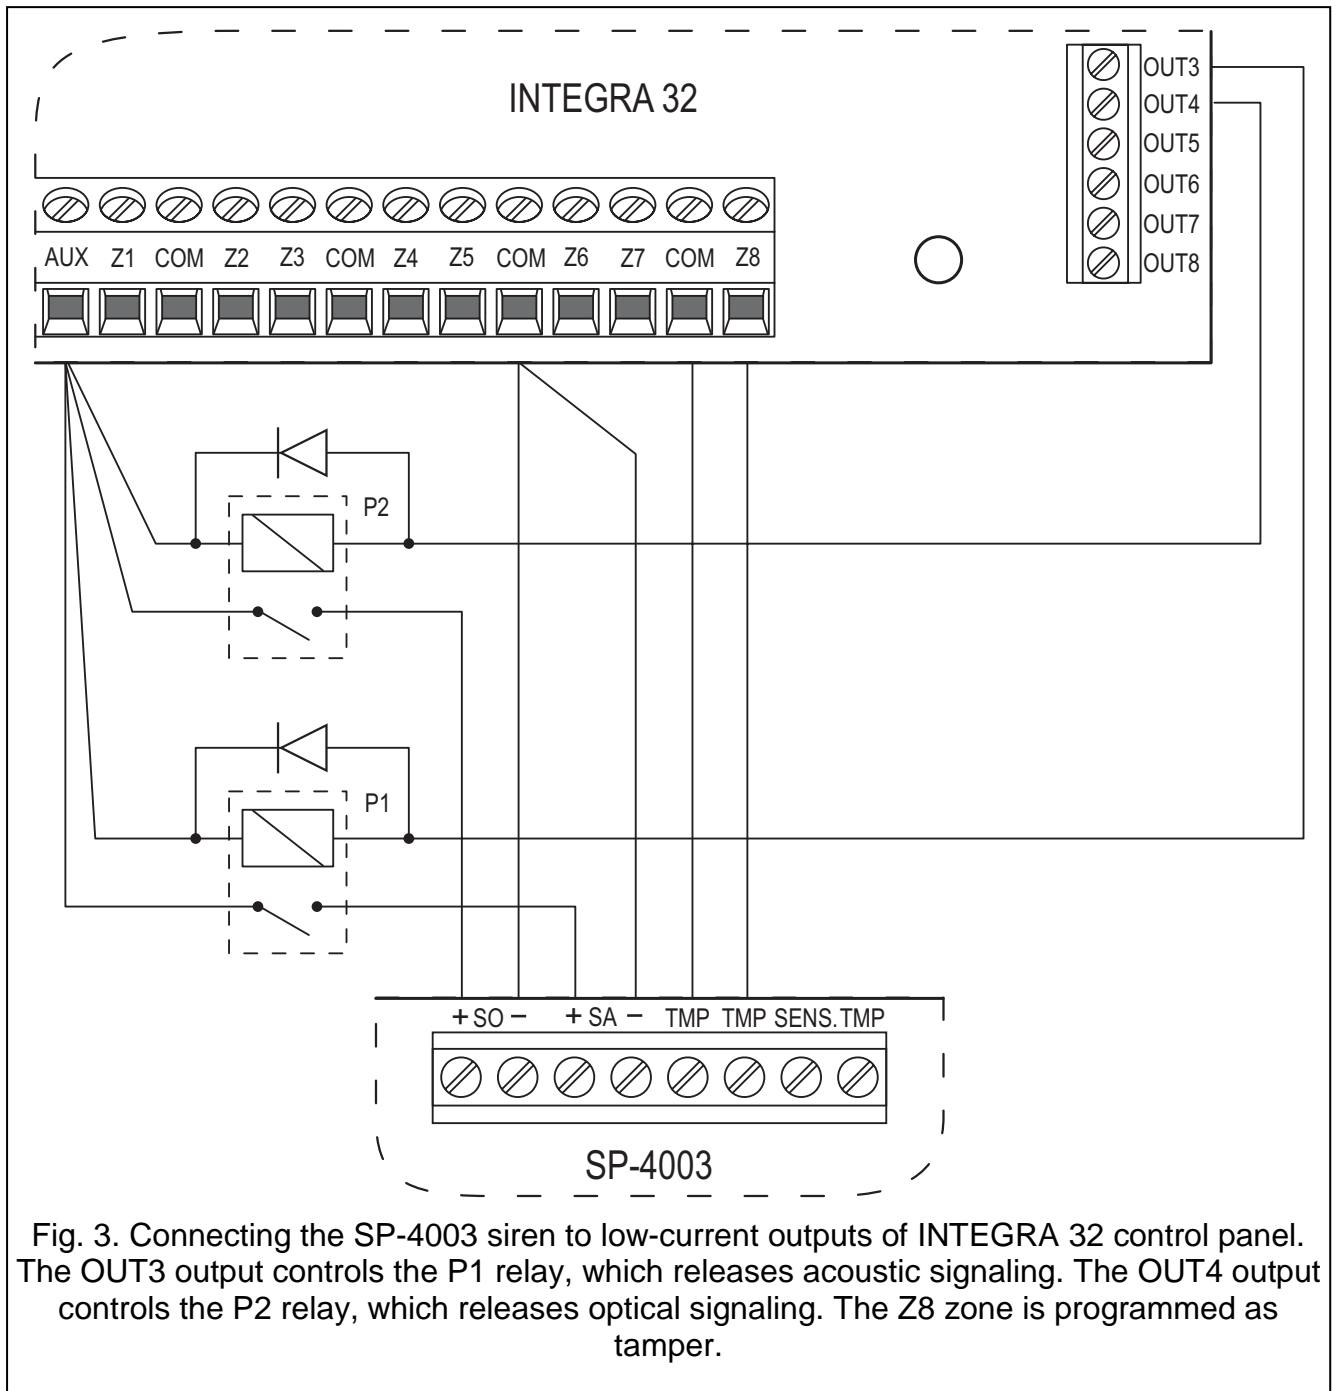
INTEGRA 32

OUT3
OUT4
OUT5
OUT6
OUT7
OUT8

AUX Z1 COM Z2 Z3 COM Z4 Z5 COM Z6 Z7 COM Z8

P2

P1

+ SO − + SA − TMP TMP SENS. TMP

SP-4003

Fig. 3. Connecting the SP-4003 siren to low-current outputs of INTEGRA 32 control panel. The OUT3 output controls the P1 relay, which releases acoustic signaling. The OUT4 output controls the P2 relay, which releases optical signaling. The Z8 zone is programmed as tamper.